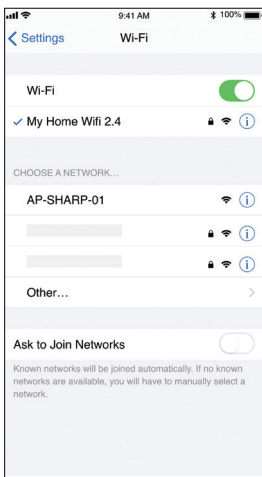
9:41 AM

100%

Settings

Wi-Fi

Wi-Fi

My Home Wifi 2.4

CHOOSE A NETWORK...

AP-SHARP-01

Other...

Ask to Join Networks

Known networks will be joined automatically. If no known networks are available, you will have to manually select a network.